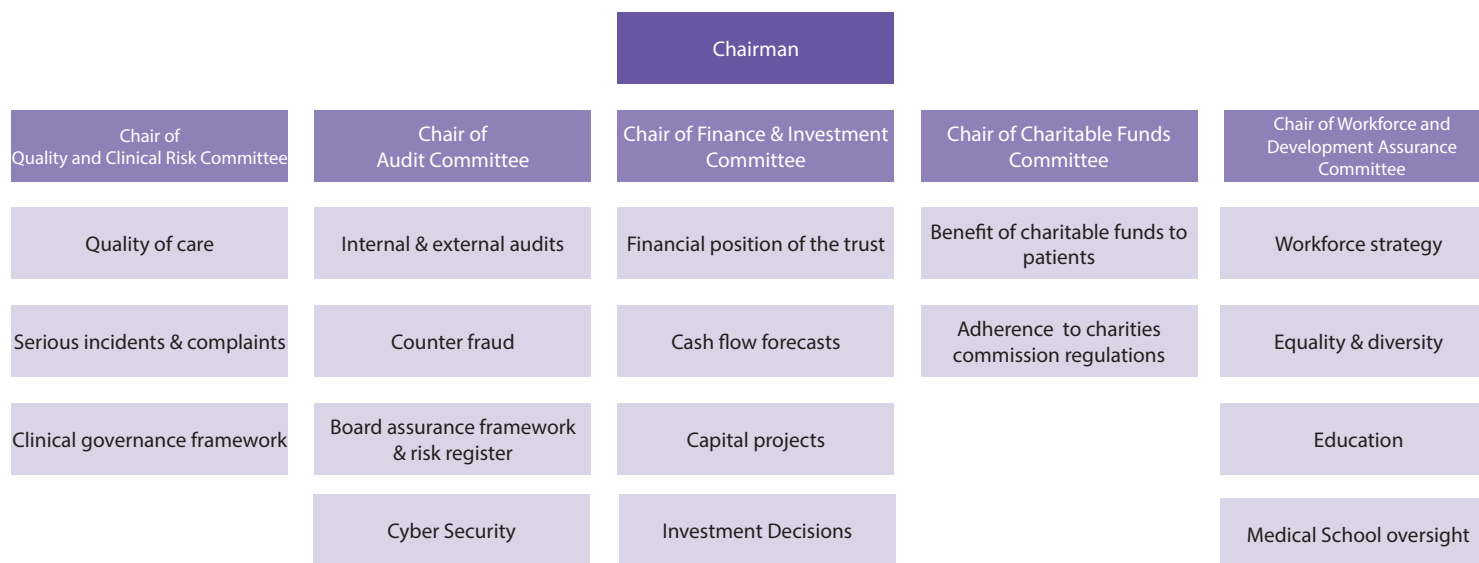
Chairman

Chair of Quality and Clinical Risk Committee

Quality of care

Serious incidents & complaints

Clinical governance framework

Chair of Audit Committee

Internal & external audits

Counter fraud

Board assurance framework & risk register

Cyber Security

Chair of Finance & Investment Committee

Financial position of the trust

Cash flow forecasts

Capital projects

Investment Decisions

Chair of Charitable Funds Committee

Benefit of charitable funds to patients

Adherence to charities commission regulations

Chair of Workforce and Development Assurance Committee

Workforce strategy

Equality & diversity

Education

Medical School oversight